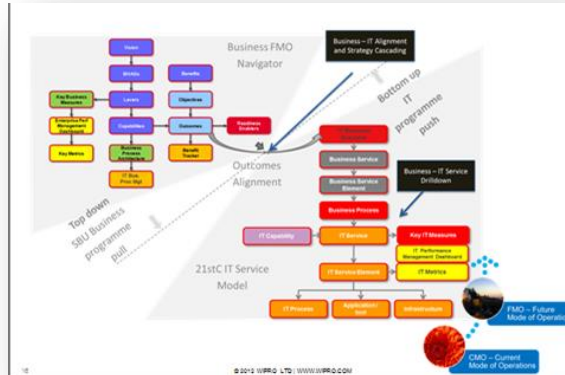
Business FMO Navigator

Business – IT Alignment and Strategy Cascading

Vision

Mission

Levers

Key Business Measures

Enterprise Perf Management Dashboard

Key Metrics

Capabilities

Business Process Landscape

IT Bus Prior Mgt

Benefits

Objectives

Outcomes

Benefit Tracker

Readiness Enablers

Bottom up IT programme push

Outcomes Alignment

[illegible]

Business Service

Business Service Element

Business – IT Service Drilldown

Business Process

Top down SBU Business programme pull

IT Capability

IT Service

Key IT Measures

IT Performance Management Dashboard

IT Metrics

21stC IT Service Model

IT Service Element

IT Process

Application / tool

Infrastructure

FMO – Future Mode of Operations

CMO – Current Mode of Operations

© 2012 WIPRO LTD | WWW.WIPRO.COM